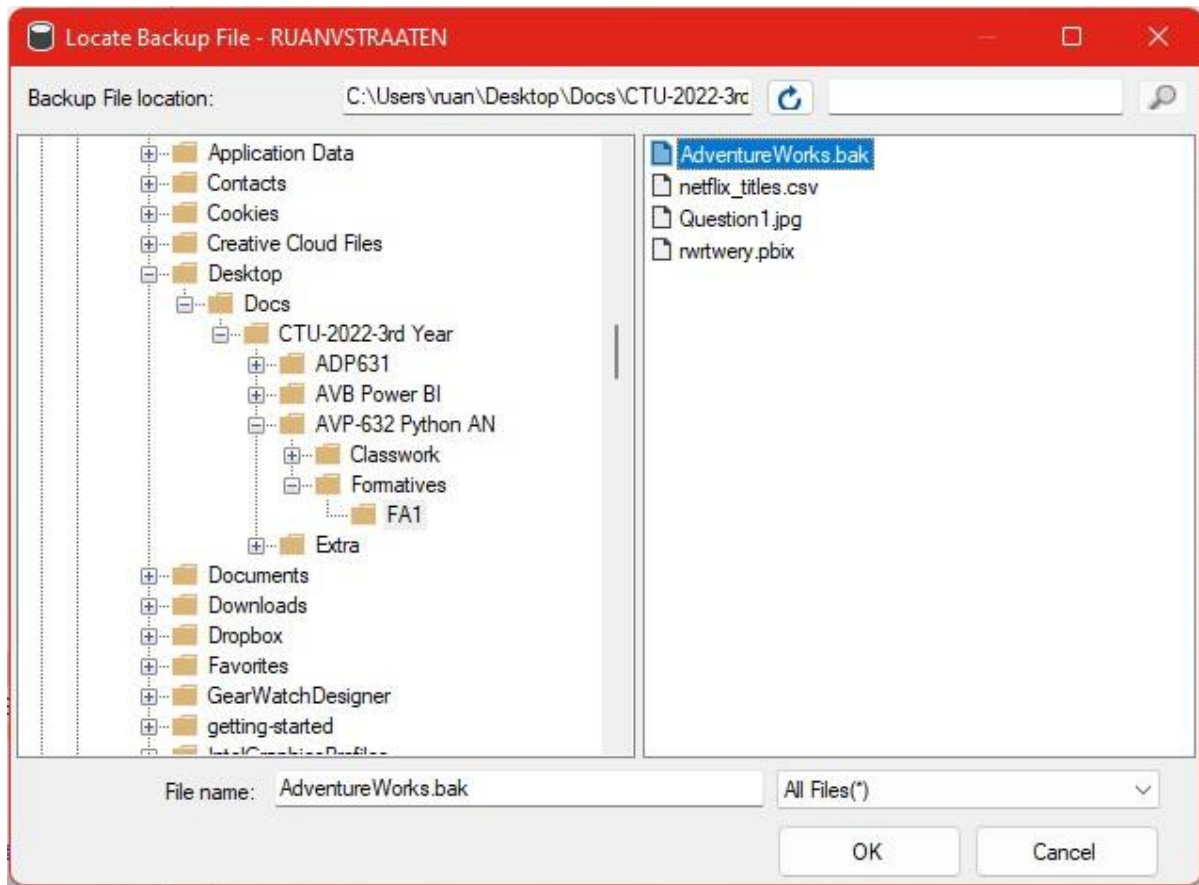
Locate Backup File - RUANVSTRAATEN

Backup File location: C:\Users\ruan\Desktop\Docs\CTU-2022-3rd

Application Data
Contacts
Cookies
Creative Cloud Files
Desktop
Docs
CTU-2022-3rd Year
ADP631
AVB Power BI
AVP-632 Python AN
Classwork
Formatives
FA1
Extra
Documents
Downloads
Dropbox
Favorites
GearWatchDesigner
getting-started
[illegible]

AdventureWorks.bak
netflix_titles.csv
Question1.jpg
rwrtwery.pbix

File name: AdventureWorks.bak
All Files(*)

OK
Cancel